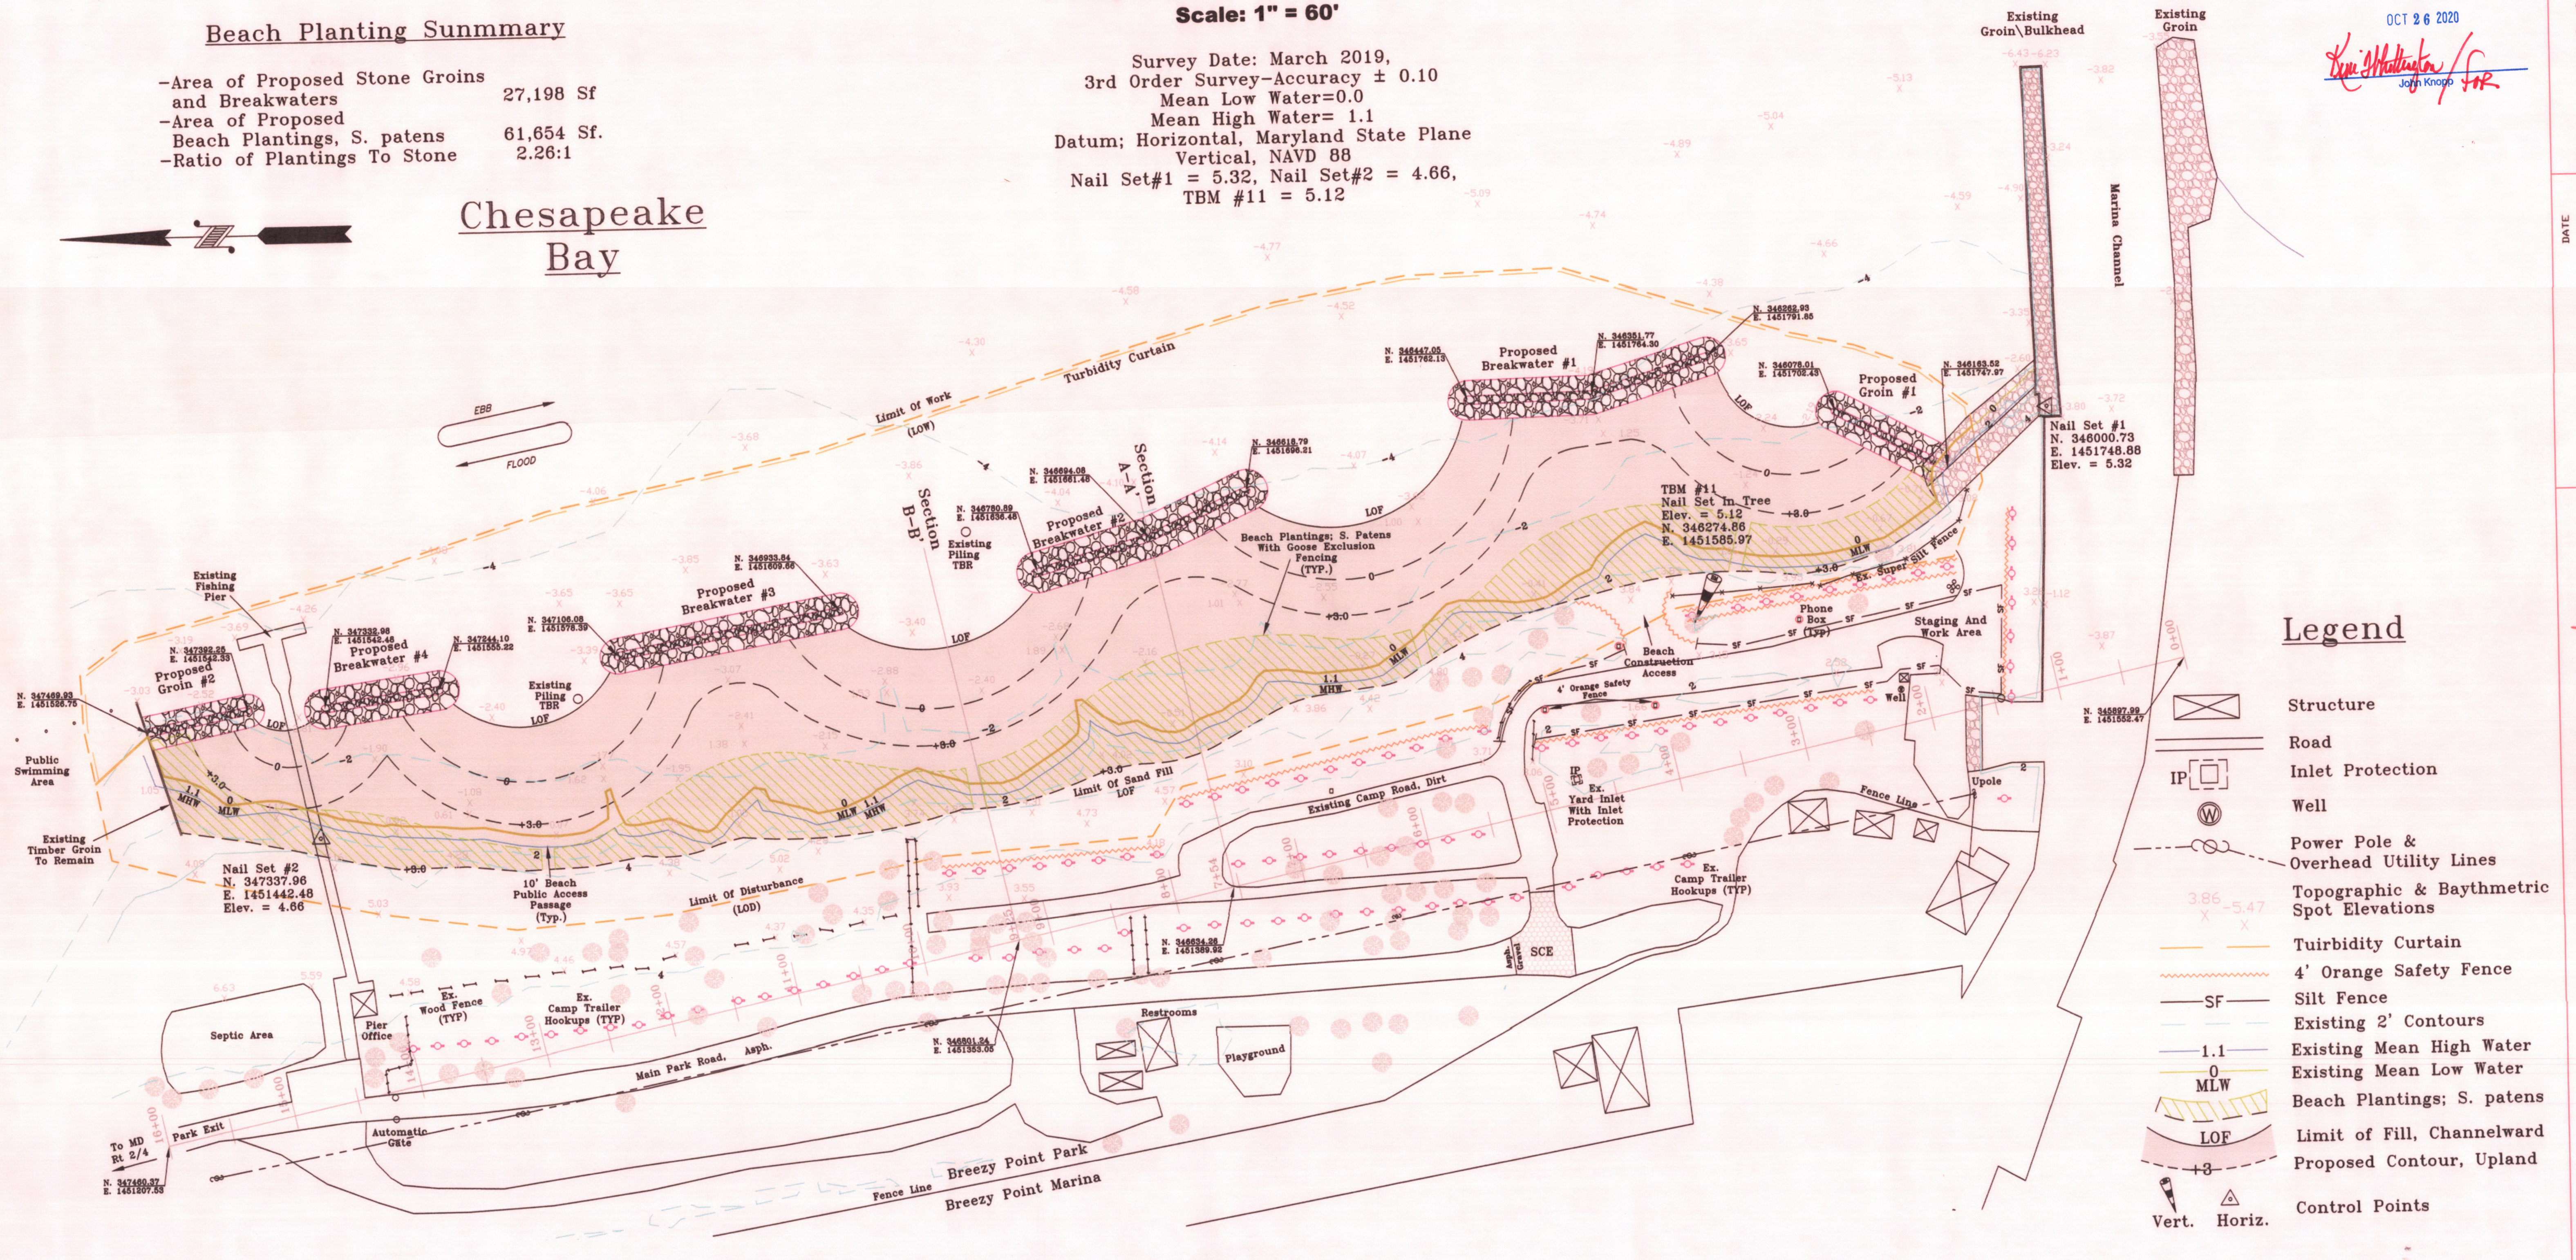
Beach Planting Sunmmary

-Area of Proposed Stone Groins and Breakwaters 27,198 Sf
-Area of Proposed Beach Plantings, S. patens 61,654 Sf.
-Ratio of Plantings To Stone 2.26:1

Scale: 1" = 60'

Survey Date: March 2019,
3rd Order Survey-Accuracy ± 0.10
Mean Low Water=0.0
Mean High Water= 1.1
Datum; Horizontal, Maryland State Plane
Vertical, NAVD 88
Nail Set#1 = 5.32, Nail Set#2 = 4.66,
TBM #11 = 5.12

Chesapeake Bay

OCT 26 2020
John Knopp

Existing Groin\Bulkhead
Existing Groin
Marina Channel
DATE

Turbidity Curtain
Limit Of Work (LOW)
EBB
FLOOD
Proposed Breakwater #1
Proposed Groin #1
Proposed Breakwater #2
Proposed Breakwater #3
Proposed Breakwater #4
Proposed Groin #2
Section A-A'
Section B-B'
Existing Piling TBR
Existing Fishing Pier
Existing Piling TBR
Public Swimming Area
Existing Timber Groin To Remain
Beach Plantings; S. Patens With Goose Exclusion Fencing (TYP.)
TBM #11 Nail Set In Tree Elev. = 5.12 N. 346274.86 E. 1451585.97
Nail Set #1 N. 346000.73 E. 1451748.88 Elev. = 5.32
Nail Set #2 N. 347337.96 E. 1451442.48 Elev. = 4.66
10' Beach Public Access Passage (Typ.)
Limit Of Disturbance (LOD)
Limit Of Sand Fill
LOF
MLW
MHW
Beach Construction Access
4' Orange Safety Fence
Ex. Super Silt Fence
Phone Box (Typ)
Staging And Work Area
Well
Existing Camp Road, Dirt
Ex. Yard Inlet With Inlet Protection
Fence Line
Upole
Ex. Camp Trailer Hookups (TYP)
SCE
Restrooms
Playground
Pier Office
Ex. Wood Fence (TYP)
Ex. Camp Trailer Hookups (TYP)
Septic Area
Main Park Road, Asph.
Automatic Gate
Park Exit
To MD Rt 2/4
Fence Line
Breezy Point Park
Breezy Point Marina

Legend
Structure
Road
Inlet Protection
Well
Power Pole & Overhead Utility Lines
Topographic & Baythmetric Spot Elevations
Tuirbidity Curtain
4' Orange Safety Fence
Silt Fence
Existing 2' Contours
Existing Mean High Water
Existing Mean Low Water
Beach Plantings; S. patens
Limit of Fill, Channelward
Proposed Contour, Upland
Control Points
Vert. Horiz.